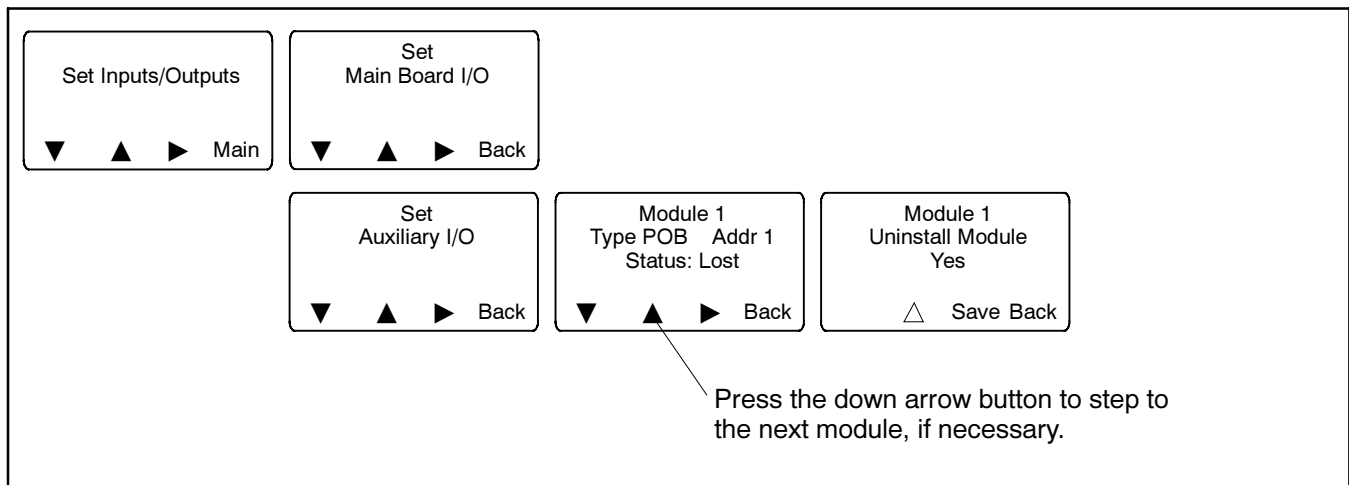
Set Inputs/Outputs

▼ ▲ ▶ Main

Set
Main Board I/O

▼ ▲ ▶ Back

Set
Auxiliary I/O

▼ ▲ ▶ Back

Module 1
Type POB Addr 1
Status: Lost

▼ ▲ ▶ Back

Module 1
Uninstall Module
Yes

△ Save Back

Press the down arrow button to step to the next module, if necessary.